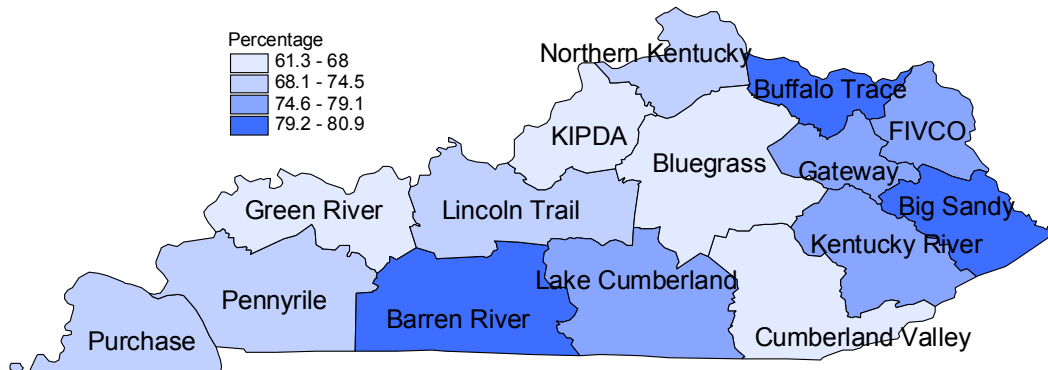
Percentage
61.3 - 68
68.1 - 74.5
74.6 - 79.1
79.2 - 80.9

Northern Kentucky
Buffalo Trace
FIVCO
KIPDA
Bluegrass
Gateway
Big Sandy
Green River
Lincoln Trail
Kentucky River
Lake Cumberland
Pennyrile
Barren River
Purchase
Cumberland Valley